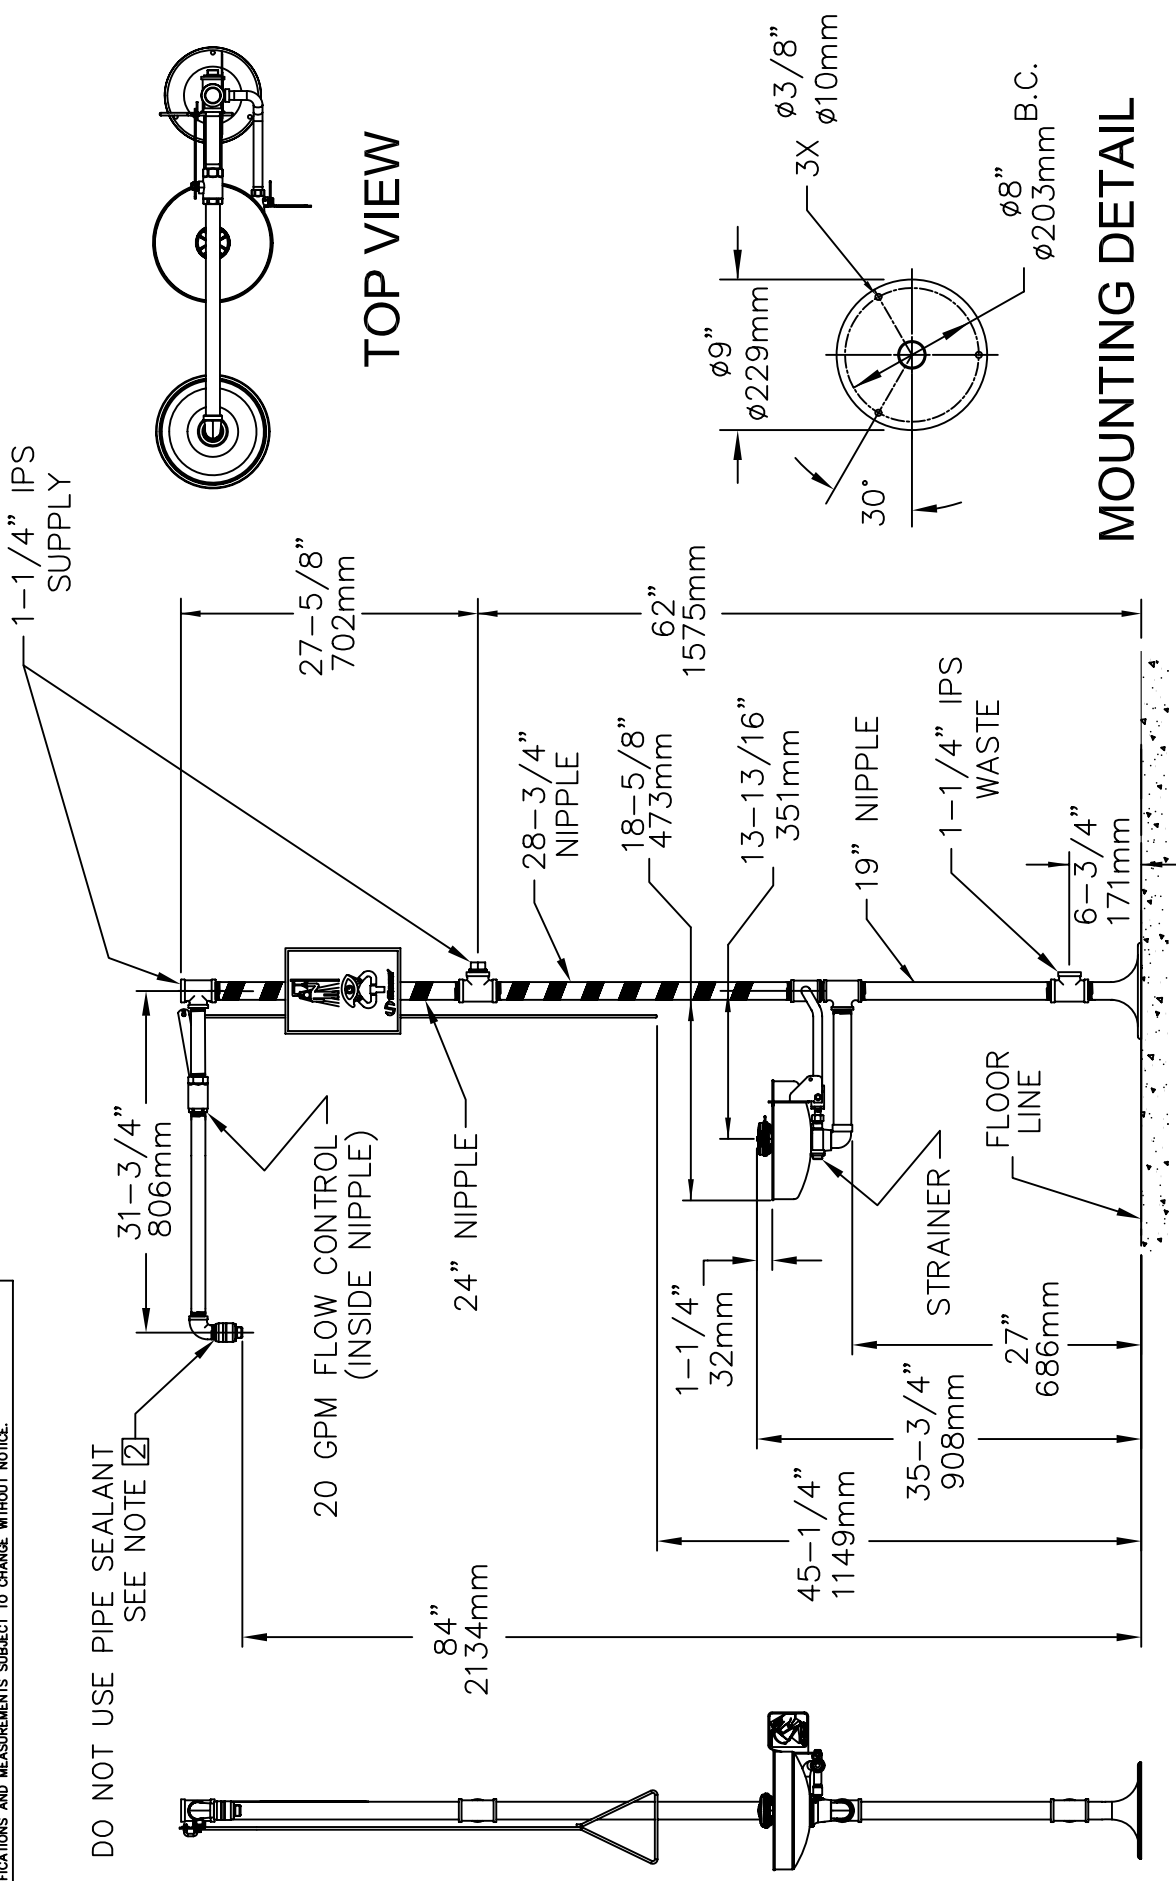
FICATIONS AND MEASUREMENTS SUBJECT TO CHANGE WITHOUT NOTICE.

DO NOT USE PIPE SEALANT
SEE NOTE 2

20 GPM FLOW CONTROL
(INSIDE NIPPLE)

24" NIPPLE

31-3/4"
806mm

84"
2134mm

45-1/4"
1149mm

35-3/4"
908mm

1-1/4"
32mm

27"
686mm

STRAINER

FLOOR
LINE

1-1/4" IPS
SUPPLY

27-5/8"
702mm

62"
1575mm

28-3/4"
NIPPLE

18-5/8"
473mm

13-13/16"
351mm

19" NIPPLE

1-1/4" IPS
WASTE

6-3/4"
171mm

TOP VIEW

ø9"
ø229mm

30°

3X ø3/8"
ø10mm

ø8"
ø203mm B.C.

MOUNTING DETAIL